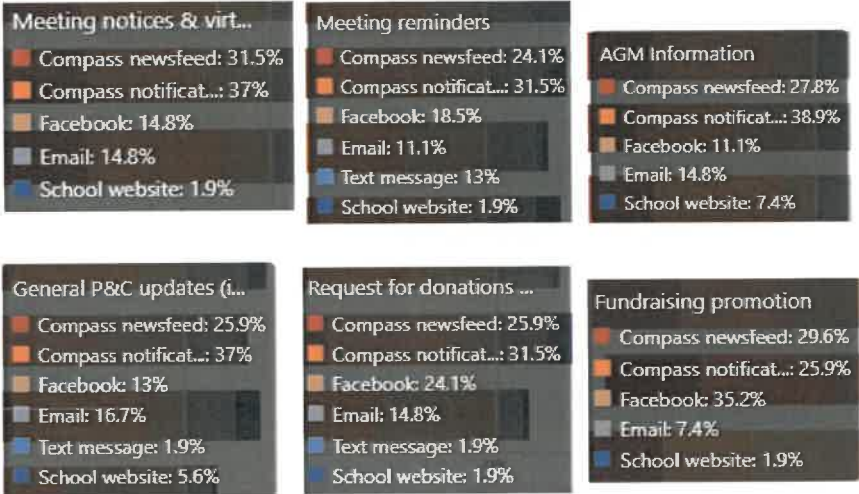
Meeting notices & virt...
Compass newsfeed: 31.5%
Compass notificat...: 37%
Facebook: 14.8%
Email: 14.8%
School website: 1.9%

Meeting reminders
Compass newsfeed: 24.1%
Compass notificat...: 31.5%
Facebook: 18.5%
Email: 11.1%
Text message: 13%
School website: 1.9%

AGM Information
Compass newsfeed: 27.8%
Compass notificat...: 38.9%
Facebook: 11.1%
Email: 14.8%
School website: 7.4%

General P&C updates (i...
Compass newsfeed: 25.9%
Compass notificat...: 37%
Facebook: 13%
Email: 16.7%
Text message: 1.9%
School website: 5.6%

Request for donations ...
Compass newsfeed: 25.9%
Compass notificat...: 31.5%
Facebook: 24.1%
Email: 14.8%
Text message: 1.9%
School website: 1.9%

Fundraising promotion
Compass newsfeed: 29.6%
Compass notificat...: 25.9%
Facebook: 35.2%
Email: 7.4%
School website: 1.9%